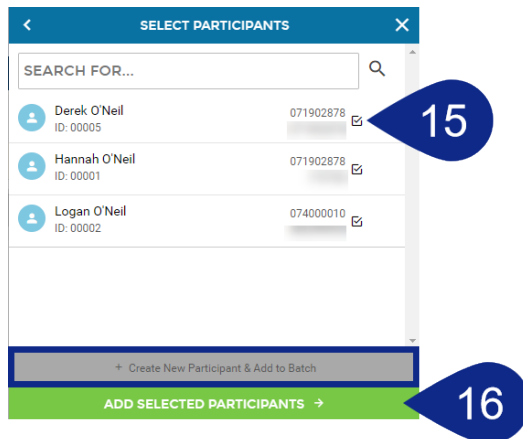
SELECT PARTICIPANTS

SEARCH FOR...

Derek O'Neil
ID: 00005
071902878
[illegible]

Hannah O'Neil
ID: 00001
071902878
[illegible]

Logan O'Neil
ID: 00002
074000010
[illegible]

15

+ Create New Participant & Add to Batch

ADD SELECTED PARTICIPANTS →

16